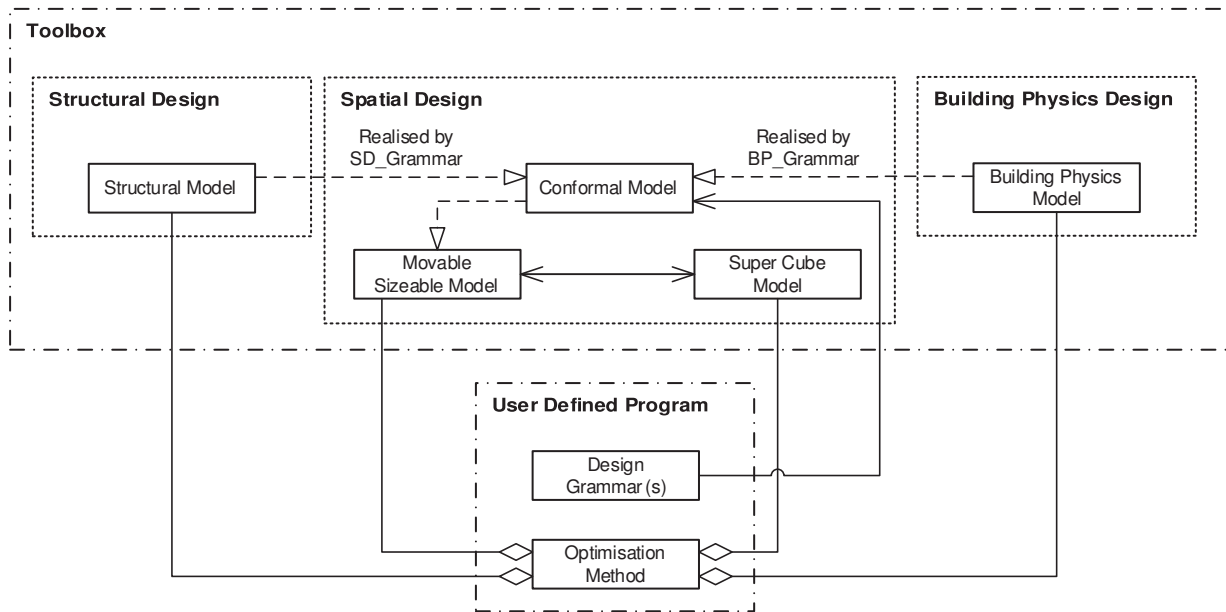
Toolbox

Structural Design

Structural Model

Spatial Design

Realised by SD_Grammar

Realised by BP_Grammar

Conformal Model

Movable Sizeable Model

Super Cube Model

Building Physics Design

Building Physics Model

User Defined Program

Design Grammar (s)

Optimisation Method